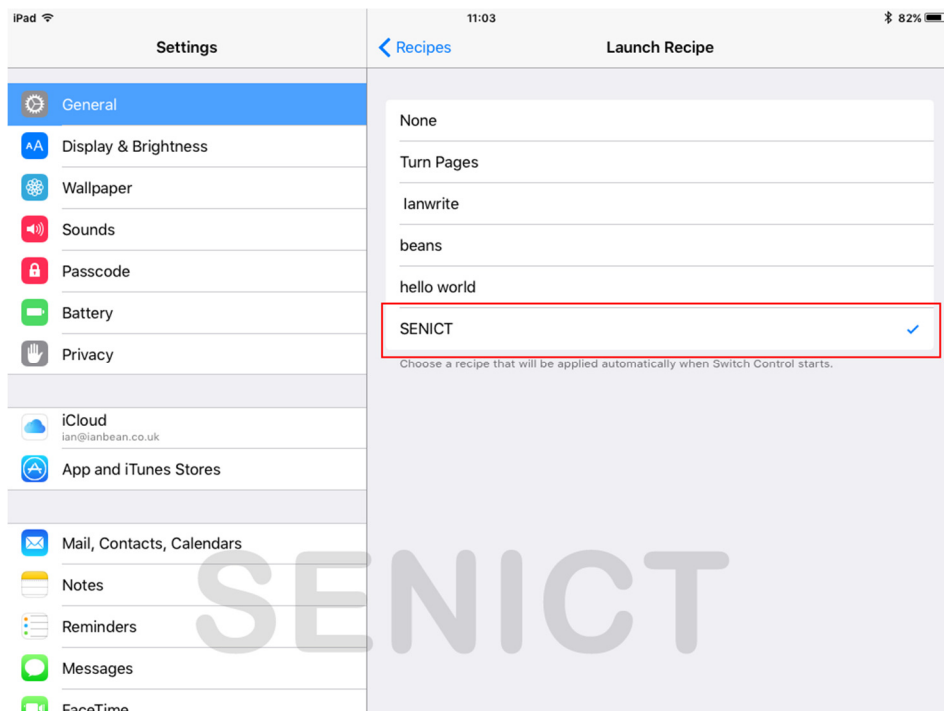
iPad
11:03
82%

Settings

General
Display & Brightness
Wallpaper
Sounds
Passcode
Battery
Privacy

iCloud
ian@ianbean.co.uk
App and iTunes Stores

Mail, Contacts, Calendars
Notes
Reminders
Messages
FaceTime

Recipes
Launch Recipe

None
Turn Pages
Ianwrite
beans
hello world
SENICT

Choose a recipe that will be applied automatically when Switch Control starts.

SENICT